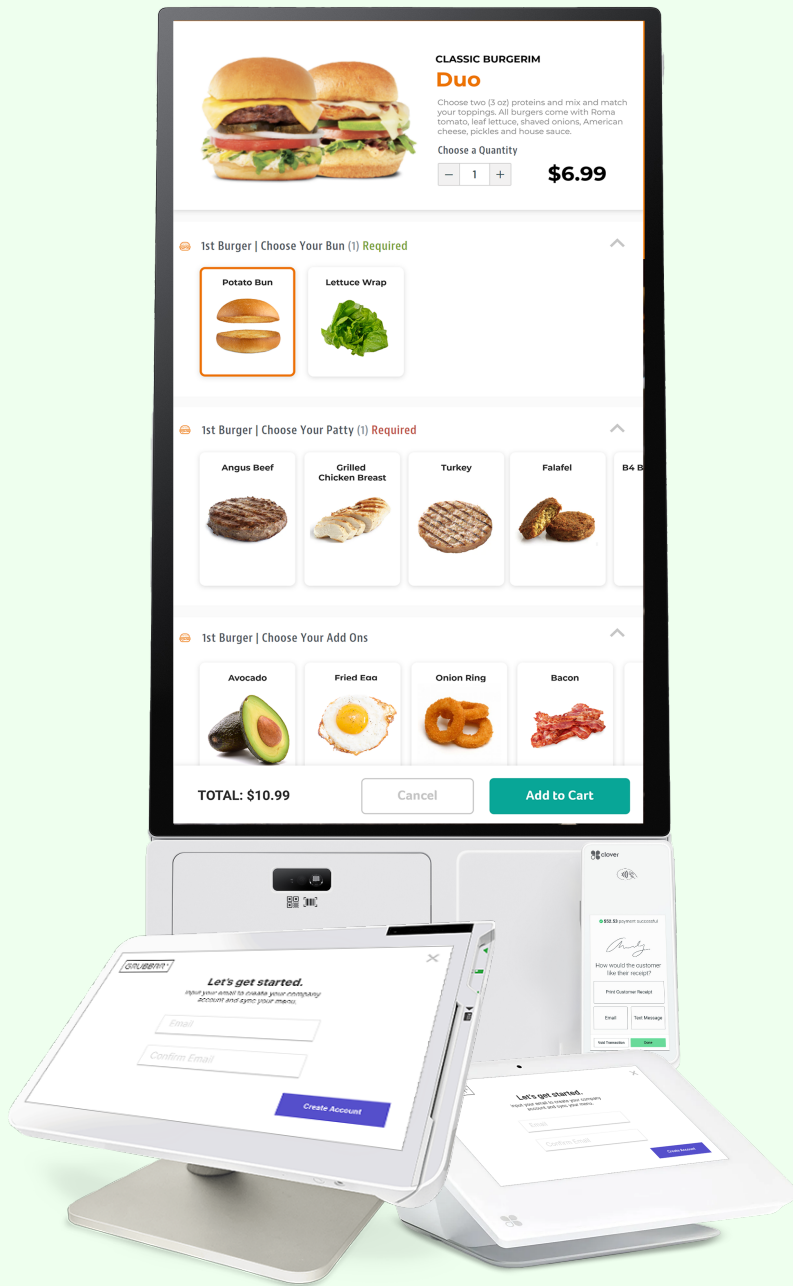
CLASSIC BURGERIM
Duo
Choose two (3 oz) proteins and mix and match your toppings. All burgers come with Roma tomato, leaf lettuce, shaved onions, American cheese, pickles and house sauce.
Choose a Quantity
− 1 +
$6.99

1st Burger | Choose Your Bun (1) Required
Potato Bun
Lettuce Wrap

1st Burger | Choose Your Patty (1) Required
Angus Beef
Grilled Chicken Breast
Turkey
Falafel
B4 B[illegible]

1st Burger | Choose Your Add Ons
Avocado
Fried Egg
Onion Ring
Bacon

TOTAL: $10.99
Cancel
Add to Cart

clover
$53.53 payment successful
How would the customer like their receipt?
Print Customer Receipt
Email
Text Message
Void Transaction
Done

GRUBBRR
Let's get started.
Input your email to create your company account and sync your menu.
Email
Confirm Email
Create Account

Let's get started.
Input your email to create your company account and sync your menu.
Email
Confirm Email
Create Account